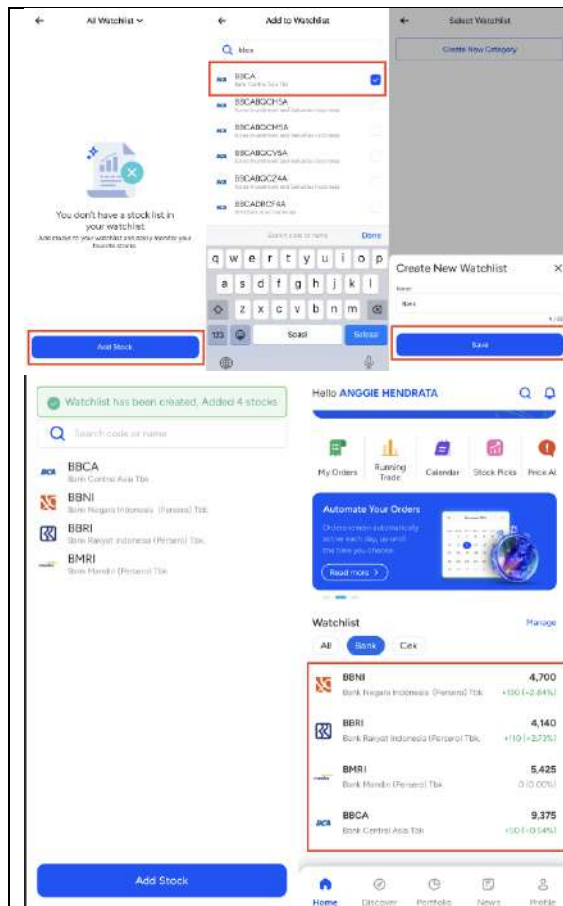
All Watchlist

You don't have a stock list in your watchlist

Add stocks to your watchlist and easily monitor your favorite stocks

Add Stock

Add to Watchlist

bbca

BBCA
Bank Central Asia Tbk

BBCABQCH5A

BBCABQCM5A

BBCABQCV5A

BBCABQCZ4A

BBCADRCF4A

Search code or name

Done

q w e r t y u i o p
a s d f g h j k l
z x c v b n m
123
Space
Selesai

Select Watchlist

Create New Category

Create New Watchlist

Name

Bank

Save

Watchlist has been created. Added 4 stocks

Search code or name

BBCA
Bank Central Asia Tbk

BBNI
Bank Negara Indonesia (Persero) Tbk.

BBRI
Bank Rakyat Indonesia (Persero) Tbk.

BMRI
Bank Mandiri (Persero) Tbk

Add Stock

Hello ANGGIE HENDRATA

My Orders
Running Trade
Calendar
Stock Picks
Price Al

Automate Your Orders

Orders execute automatically on the date, day, and the time you choose

Read more >

Watchlist

Manage

All
Bank
Cek

BBNI
Bank Negara Indonesia (Persero) Tbk
4,700
+100 (+2.84%)

BBRI
Bank Rakyat Indonesia (Persero) Tbk
4,140
+110 (+2.73%)

BMRI
Bank Mandiri (Persero) Tbk
5,425
0 (0.00%)

BBCA
Bank Central Asia Tbk
9,375
+50 (+0.54%)

Home
Discover
Portfolio
News
Profile